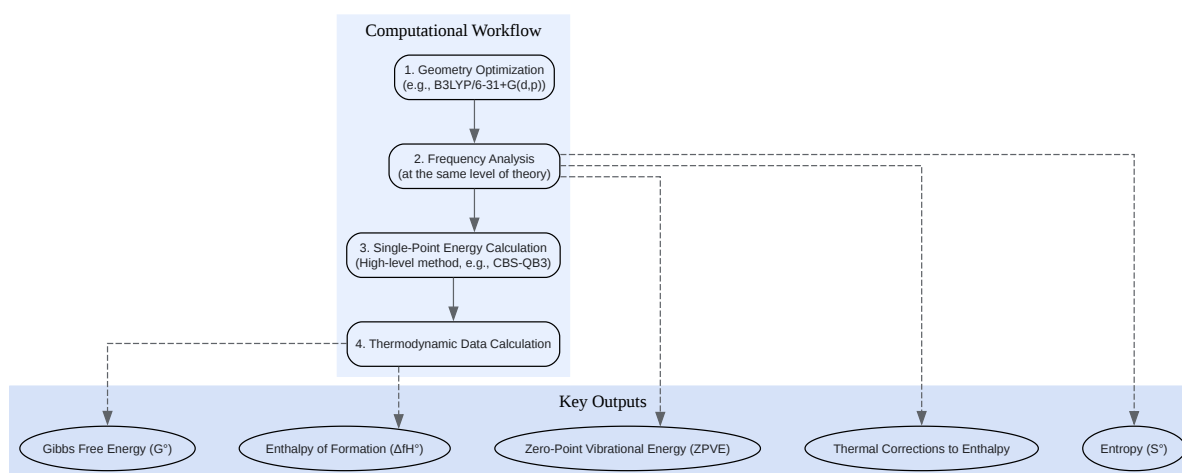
Computational Workflow

1. Geometry Optimization (e.g., B3LYP/6-31+G(d,p))

2. Frequency Analysis (at the same level of theory)

3. Single-Point Energy Calculation (High-level method, e.g., CBS-QB3)

4. Thermodynamic Data Calculation

Key Outputs

Gibbs Free Energy (G°)

Enthalpy of Formation (ΔfH°)

Zero-Point Vibrational Energy (ZPVE)

Thermal Corrections to Enthalpy

Entropy (S°)